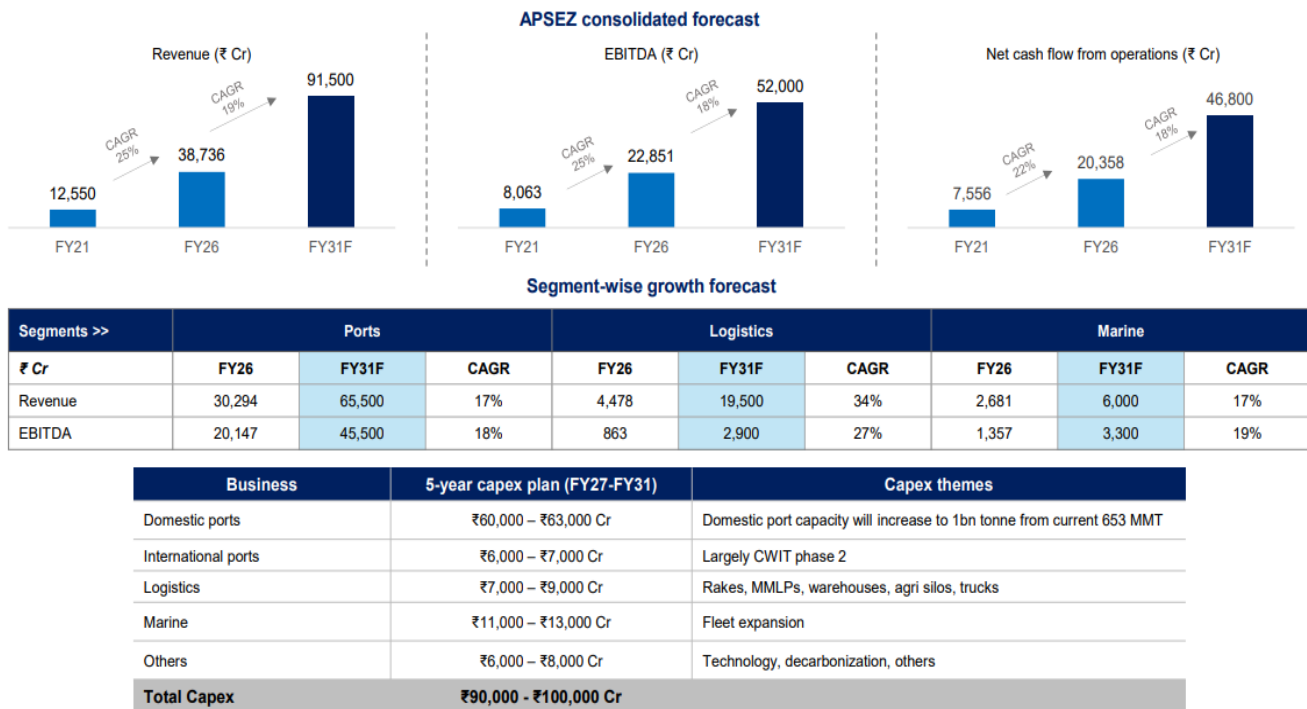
APSEZ consolidated forecast

Revenue (₹ Cr)

CAGR 25%
CAGR 19%

12,550
38,736
91,500

FY21
FY26
FY31F

EBITDA (₹ Cr)

CAGR 25%
CAGR 18%

8,063
22,851
52,000

FY21
FY26
FY31F

Net cash flow from operations (₹ Cr)

CAGR 22%
CAGR 18%

7,556
20,358
46,800

FY21
FY26
FY31F

Segment-wise growth forecast

| Segments >> | Ports | | | Logistics | | | Marine | | |
|---|---|---|---|---|---|---|---|---|---|
| ₹ Cr | FY26 | FY31F | CAGR | FY26 | FY31F | CAGR | FY26 | FY31F | CAGR |
| Revenue | 30,294 | 65,500 | 17% | 4,478 | 19,500 | 34% | 2,681 | 6,000 | 17% |
| EBITDA | 20,147 | 45,500 | 18% | 863 | 2,900 | 27% | 1,357 | 3,300 | 19% |

| Business | 5-year capex plan (FY27-FY31) | Capex themes |
|---|---|---|
| Domestic ports | ₹60,000 – ₹63,000 Cr | Domestic port capacity will increase to 1bn tonne from current 653 MMT |
| International ports | ₹6,000 – ₹7,000 Cr | Largely CWIT phase 2 |
| Logistics | ₹7,000 – ₹9,000 Cr | Rakes, MMLPs, warehouses, agri silos, trucks |
| Marine | ₹11,000 – ₹13,000 Cr | Fleet expansion |
| Others | ₹6,000 – ₹8,000 Cr | Technology, decarbonization, others |
| Total Capex | ₹90,000 - ₹100,000 Cr | |